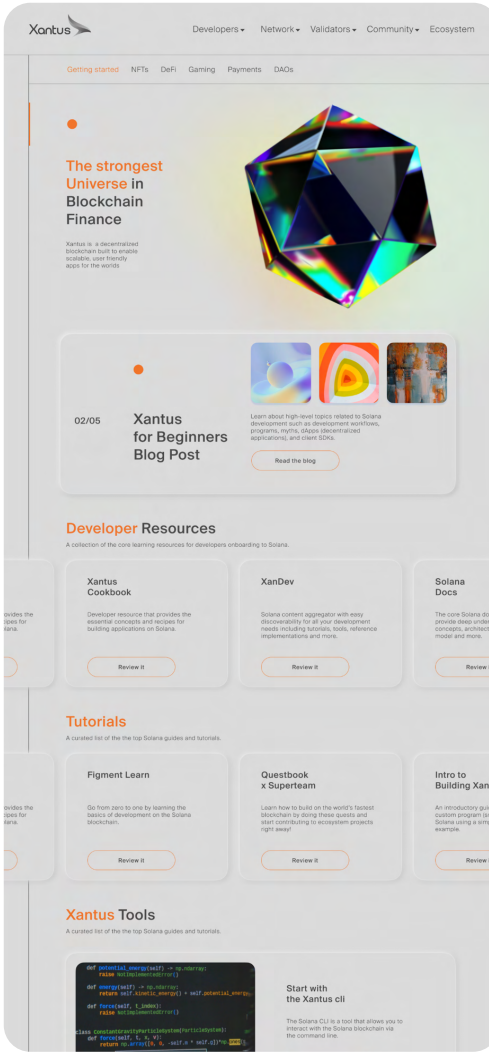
Xantus

Developers Network Validators Community Ecosystem

Getting started NFTs DeFi Gaming Payments DAOs

The strongest Universe in Blockchain Finance

Xantus is a decentralized blockchain built to enable scalable, user friendly apps for the worlds

02/05

Xantus for Beginners Blog Post

Learn about high-level topics related to Solana development such as development workflows, programs, myths, dApps (decentralized applications), and client SDKs.

Read the blog

Developer Resources

A collection of the core learning resources for developers onboarding to Solana.

ovides the ipes for olana.

Xantus Cookbook

Developer resource that provides the essential concepts and recipes for building applications on Solana.

Review it

XanDev

Solana content aggregator with easy discoverability for all your development needs including tutorials, tools, reference implementations and more.

Review it

Solana Docs

The core Solana do provide deep under concepts, architect model and more.

Review

Tutorials

A curated list of the the top Solana guides and tutorials.

ovides the ipes for olana.

Figment Learn

Go from zero to one by learning the basics of development on the Solana blockchain.

Review it

Questbook x Superteam

Learn how to build on the world's fastest blockchain by doing these quests and start contributing to ecosystem projects right away!

Review it

Intro to Building Xan

An introductory gui custom program (s Solana using a sim example.

Review

Xantus Tools

A curated list of the the top Solana guides and tutorials.

def potential_energy(self) -> np.ndarray:
    raise NotImplementedError()
def energy(self) -> np.ndarray:
    return self.kinetic_energy() + self.potential_energy
def force(self, i_index):
    raise NotImplementedError()
class ConstantGravityParticleSystem(ParticleSystem):
    def force(self, t, x, v):
        return np.array([0, 0, -self.m * self.g]*np

Start with the Xantus cli

The Solana CLI is a tool that allows you to interact with the Solana blockchain via the command line.